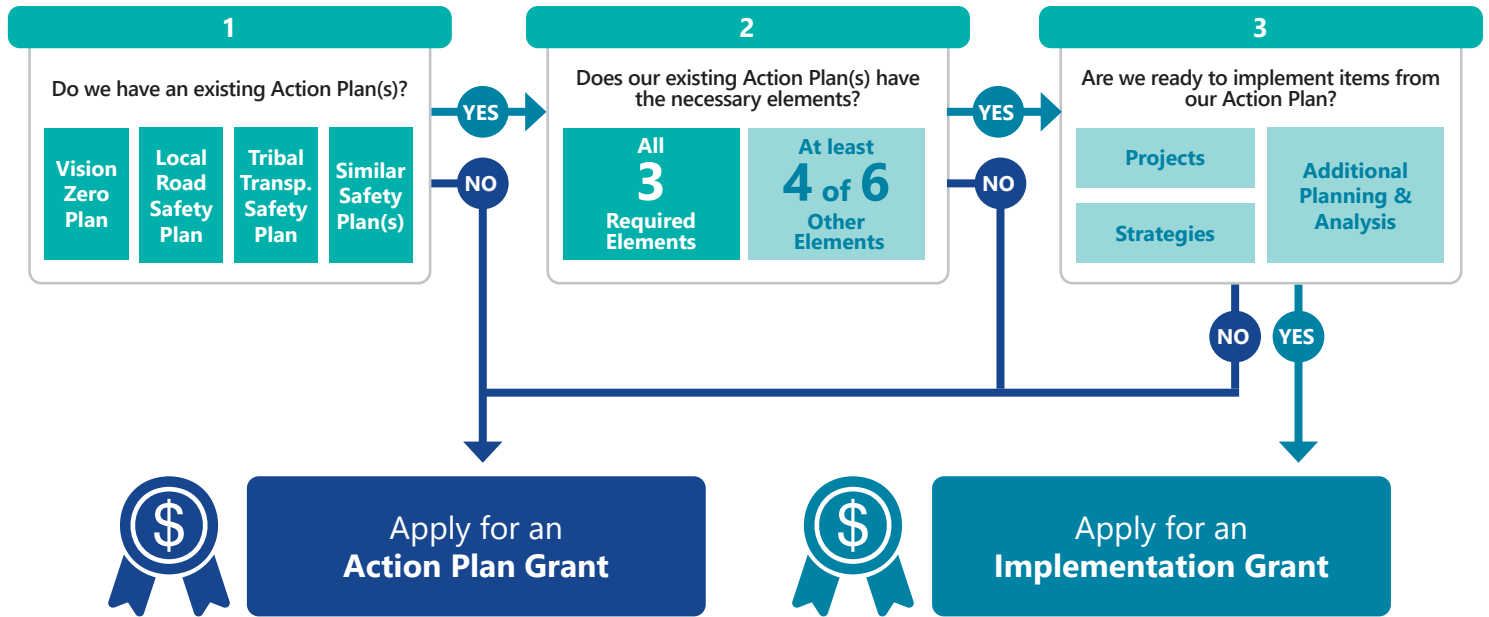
1

Do we have an existing Action Plan(s)?

Vision Zero Plan

Local Road Safety Plan

Tribal Transp. Safety Plan

Similar Safety Plan(s)

YES

NO

2

Does our existing Action Plan(s) have the necessary elements?

All 3 Required Elements

At least 4 of 6 Other Elements

YES

NO

3

Are we ready to implement items from our Action Plan?

Projects

Strategies

Additional Planning & Analysis

NO

YES

$

Apply for an Action Plan Grant

$

Apply for an Implementation Grant